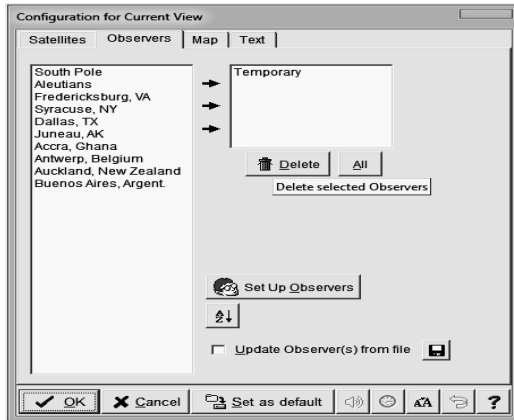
Configuration for Current View

Satellites | Observers | Map | Text

South Pole
Aleutians
Fredericksburg, VA
Syracuse, NY
Dallas, TX
Juneau, AK
Accra, Ghana
Antwerp, Belgium
Auckland, New Zealand
Buenos Aires, Argent.

Temporary

Delete | All

Delete selected Observers

Set Up Observers

Update Observer(s) from file

OK | Cancel | Set as default | ?